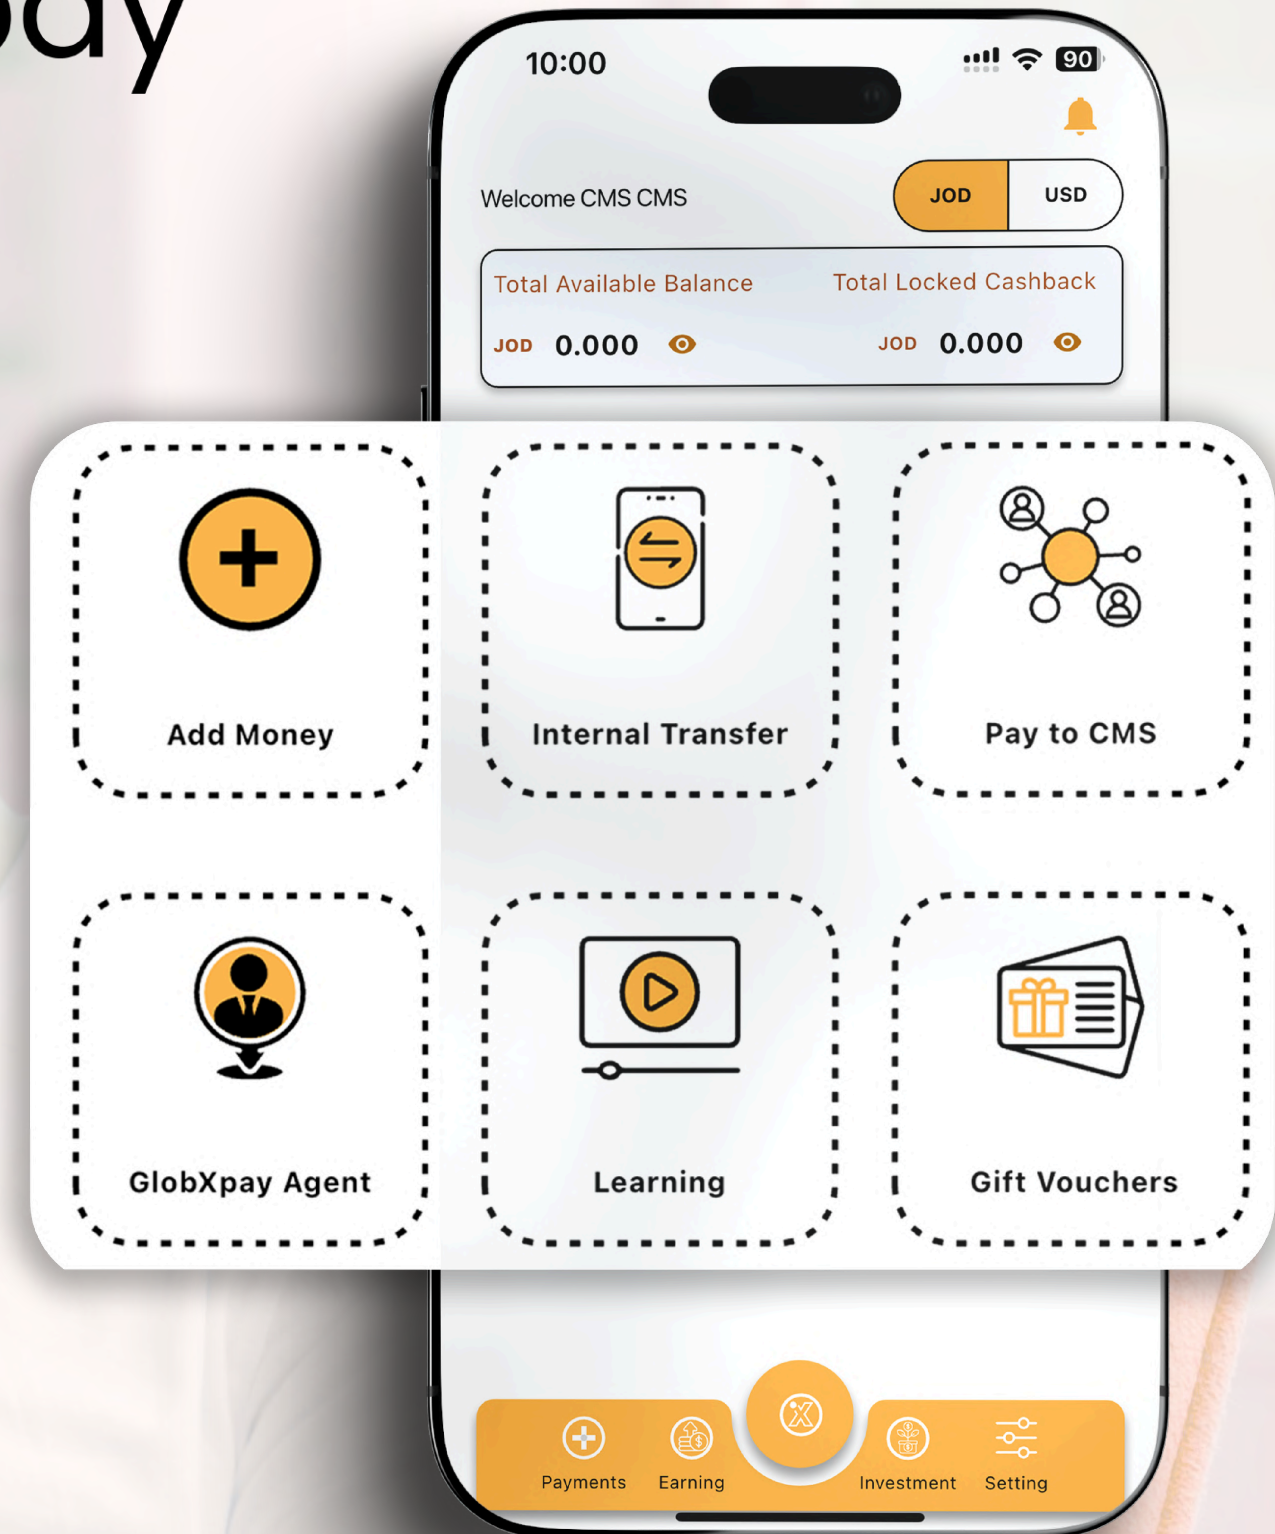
pay

10:00

90

Welcome CMS CMS

JOD USD

Total Available Balance
JOD 0.000

Total Locked Cashback
JOD 0.000

Add Money

Internal Transfer

Pay to CMS

GlobXpay Agent

Learning

Gift Vouchers

Payments Earning Investment Setting